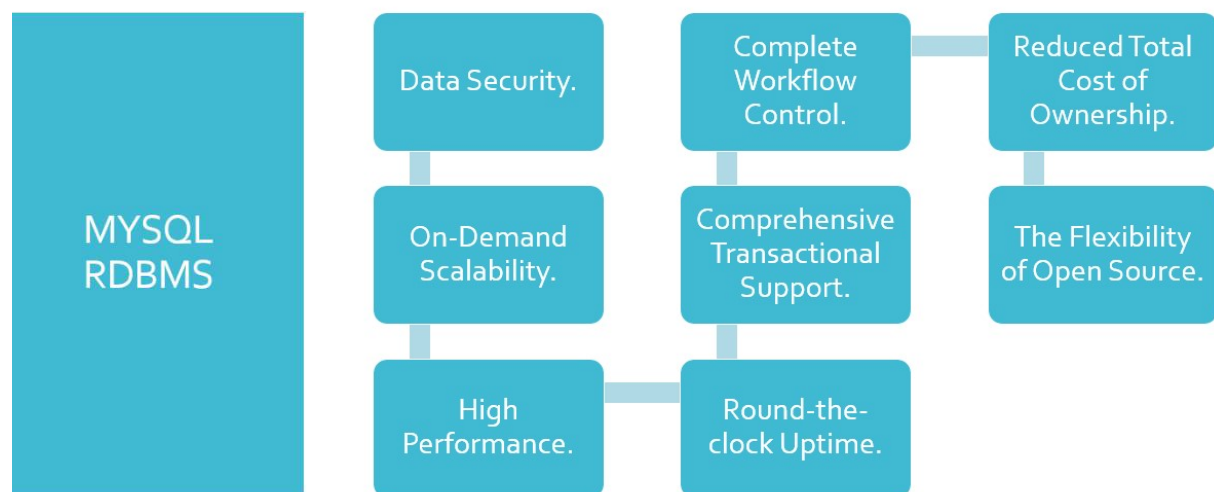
MYSQL RDBMS

Data Security.

On-Demand Scalability.

High Performance.

Round-the-clock Uptime.

Comprehensive Transactional Support.

Complete Workflow Control.

Reduced Total Cost of Ownership.

The Flexibility of Open Source.